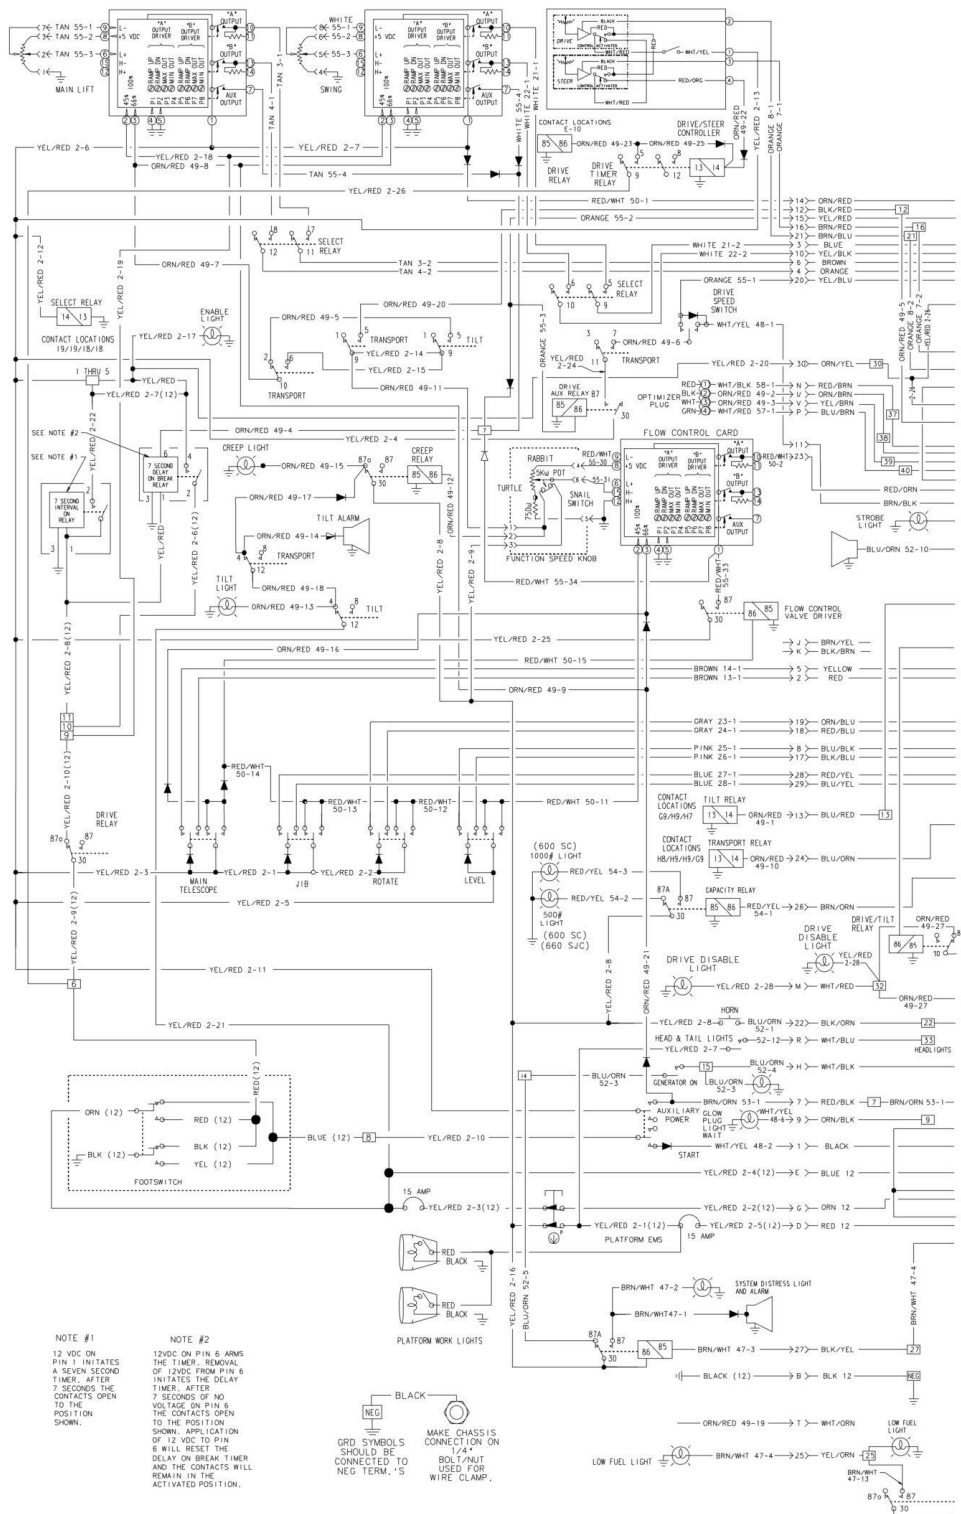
TAN 55-1
TAN 55-2
TAN 55-3
MAIN LIFT
+5 VDC
"A" OUTPUT DRIVER
"B" OUTPUT DRIVER
"A" OUTPUT
"B" OUTPUT
AUX OUTPUT
RAMP UP
RAMP DN
MAX OUT
MIN OUT
WHITE
55-1
55-2
55-3
SWING
CONTACT LOCATIONS E-10
DRIVE RELAY
DRIVE TIMER RELAY
DRIVE/STEER CONTROLLER
DRIVE
STEER
BLACK
RED
WHT/YEL
RED/ORG
WHT/RED
YEL/RED 2-6
YEL/RED 2-7
YEL/RED 2-18
ORN/RED 49-8
TAN 55-4
TAN 4-1
TAN 3-1
WHITE 55-4
WHITE 22-1
WHITE 21-1
ORN/RED 49-23
ORN/RED 49-25
ORN/RED 49-22
ORANGE 8-1
YEL/RED 2-13
YEL/RED 2-26
RED/WHT 50-1
ORANGE 55-2
14 ORN/RED
12 BLK/RED
15 YEL/RED
16 RED/RED
21 BRN/BLU
2 BLUE
10 YEL/BLK
6 BROWN
4 ORANGE
20 YEL/BLU
WHITE 21-2
WHITE 22-2
SELECT RELAY
TAN 3-2
TAN 4-2
ORN/RED 49-7
YEL/RED 2-12
YEL/RED 2-19
SELECT RELAY
CONTACT LOCATIONS 19/19/18/18
ORANGE 55-1
DRIVE SPEED SWITCH
WHT/YEL 48-1
ORN/RED 49-20
ORN/RED 49-5
TRANSPORT
TILT
YEL/RED 2-14
YEL/RED 2-15
TRANSPORT
ORN/RED 49-6
YEL/RED 2-24
TRANSPORT
ORANGE 55-3
YEL/RED 2-17
ENABLE LIGHT
YEL/RED
1 THRU 5
YEL/RED 2-7(12)
ORN/RED 49-11
DRIVE AUX RELAY
YEL/RED 2-20
30 ORN/YEL
OPTIMIZER PLUG
RED
BLK
WHT
GRN
WHT/BLK 58-1
ORN/RED 49-2
ORN/RED 49-3
WHT/RED 57-1
N RED/BRN
V ORN/BRN
U YEL/BRN
P BLU/BRN
ORN/RED 49-4
YEL/RED 2-4
FLOW CONTROL CARD
SEE NOTE #2
SEE NOTE #1
YEL/RED 2-22
7 SECOND DELAY ON BREAK RELAY
7 SECOND INTERVAL ON RELAY
YEL/RED 2-6(12)
YEL/RED
CREEP LIGHT
ORN/RED 49-15
CREEP RELAY
RABBIT
5Kω POT
TURTLE
750Ω
SNAIL SWITCH
RED/WHT 55-20
55-31
FUNCTION SPEED KNOB
RED/WHT 50-2
11
BRN/ORN
BRN/BLK
STROBE LIGHT
BLU/ORN 52-10
ORN/RED 49-17
TILT ALARM
ORN/RED 49-14
TRANSPORT
ORN/RED 49-12
YEL/RED 2-8
YEL/RED 2-9
TILT LIGHT
ORN/RED 49-13
ORN/RED 49-18
TILT
RED/WHT 55-34
RED/WHT 55-33
FLOW CONTROL VALVE DRIVER
YEL/RED 2-8(12)
YEL/RED 2-25
J BRN/YEL
K BLK/BRN
ORN/RED 49-16
RED/WHT 50-15
BROWN 14-1
BROWN 13-1
5 YELLOW
2 RED
ORN/RED 49-9
YEL/RED 2-10(12)
GRAY 23-1
GRAY 24-1
19 ORN/BLU
18 RED/BLU
PINK 25-1
PINK 26-1
8 BLU/BLK
17 BLK/BLU
BLUE 27-1
BLUE 29-1
28 RED/YEL
29 BLU/YEL
RED/WHT 50-14
RED/WHT 50-13
RED/WHT 50-12
RED/WHT 50-11
CONTACT LOCATIONS G9/H9/H7
TILT RELAY
ORN/RED 49-1
13 BLU/RED
DRIVE RELAY
CONTACT LOCATIONS H8/H9/H8/G9
TRANSPORT RELAY
ORN/RED 49-10
24 BLU/ORN
YEL/RED 2-3
YEL/RED 2-1
YEL/RED 2-2
MAIN TELESCOPE
JIB
ROTATE
LEVEL
(600 SC) 1000# LIGHT
RED/YEL 54-3
RED/YEL 54-2
500# LIGHT (600 SC) (660 SJC)
CAPACITY RELAY
RED/YEL 54-1
26 BRN/ORN
YEL/RED 2-5
YEL/RED 2-9(12)
DRIVE/TILT RELAY
ORN/RED 49-27
DRIVE DISABLE LIGHT
YEL/RED 2-28
WHT/RED
ORN/RED 49-27
YEL/RED 2-11
DRIVE DISABLE LIGHT
YEL/RED 2-28
M WHT/RED
YEL/RED 2-21
ORN/RED 49-21
YEL/RED 2-8
HORN
BLU/ORN 52-1
22 BLK/ORN
HEAD & TAIL LIGHTS
BLU/ORN 52-12
R WHT/BLU
HEADLIGHTS
YEL/RED 2-7
BLU/ORN 52-3
GENERATOR ON
BLU/ORN 52-4
H WHT/BLK
BRN/ORN 53-1
7 RED/BLK
BRN/ORN 53-1
RED (12)
ORN (12)
RED (12)
BLK (12)
BLK (12)
YEL (12)
BLUE (12)
YEL/RED 2-10
AUXILIARY POWER
GLOW PLUG LIGHT WAIT
WHT/YEL 48-6
9 ORN/BLK
WHT/YEL 48-2
1 BLACK
START
FOOTSWITCH
YEL/RED 2-4(12)
E BLUE 12
15 AMP
YEL/RED 2-3(12)
YEL/RED 2-2(12)
G ORN 12
YEL/RED 2-1(12)
YEL/RED 2-5(12)
D RED 12
PLATFORM EMS
15 AMP
RED
BLACK
RED
BLACK
PLATFORM WORK LIGHTS
YEL/RED 2-16
BLU/ORN 52-5
BRN/WHT 47-2
SYSTEM DISTRESS LIGHT AND ALARM
BRN/WHT47-1
BRN/WHT 47-4
BRN/WHT 47-3
27 BLK/YEL
BLACK (12)
B BLK 12
NEG
NOTE #1
12 VDC ON PIN 1 INITATES A SEVEN SECOND TIMER. AFTER 7 SECONDS THE CONTACTS OPEN TO THE POSITION SHOWN.
NOTE #2
12VDC ON PIN 6 ARMS THE TIMER. REMOVAL OF 12VDC FROM PIN 6 INITATES THE DELAY TIMER. AFTER 7 SECONDS OF NO VOLTAGE ON PIN 6 THE CONTACTS OPEN TO THE POSITION SHOWN. APPLICATION OF 12 VDC TO PIN 6 WILL RESET THE DELAY ON BREAK TIMER AND THE CONTACTS WILL REMAIN IN THE ACTIVATED POSITION.
BLACK
NEG
GRD SYMBOLS SHOULD BE CONNECTED TO NEG TERM.'S
MAKE CHASSIS CONNECTION ON 1/4" BOLT/NUT USED FOR WIRE CLAMP.
ORN/RED 49-19
T WHT/ORN
LOW FUEL LIGHT
LOW FUEL LIGHT
BRN/WHT 47-4
25 YEL/ORN
BRN/WHT 47-13
87a
87
30